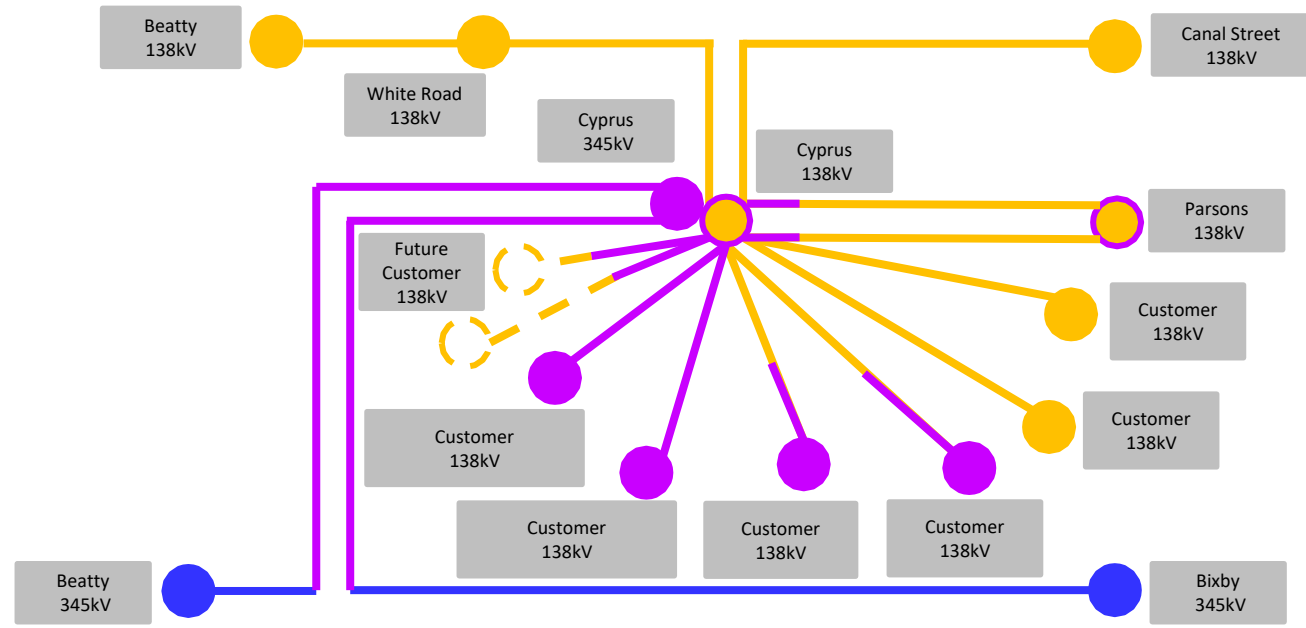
Beatty
138kV

White Road
138kV

Cyprus
345kV

Canal Street
138kV

Cyprus
138kV

Parsons
138kV

Future
Customer
138kV

Customer
138kV

Customer
138kV

Customer
138kV

Customer
138kV

Customer
138kV

Customer
138kV

Beatty
345kV

Bixby
345kV